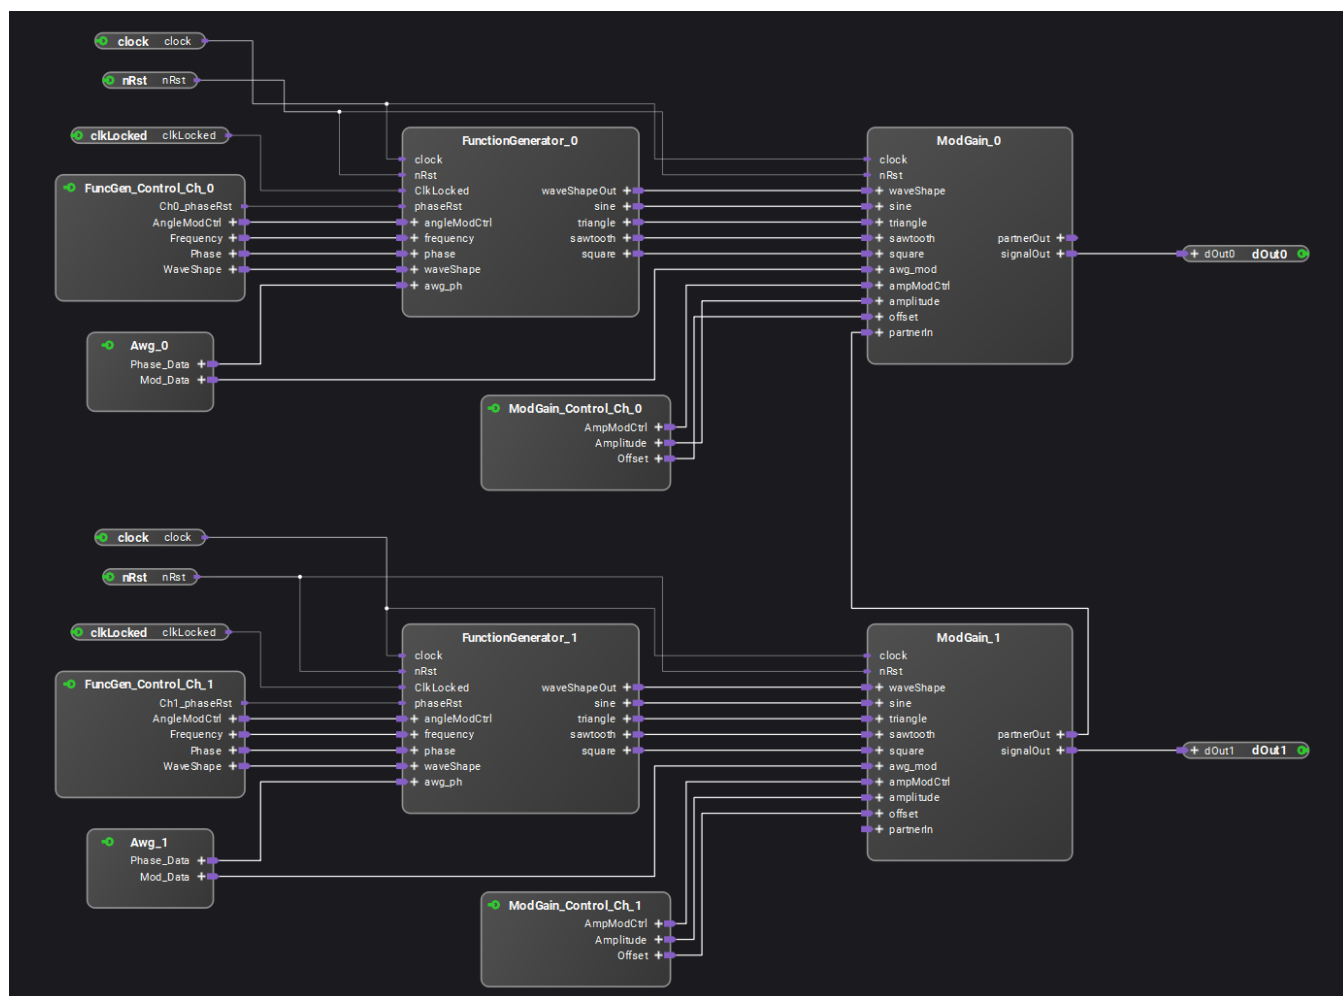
clock clock

nRst nRst

clkLocked clkLocked

FuncGen_Control_Ch_0
Ch0_phaseRst
AngleModCtrl
Frequency
Phase
WaveShape

Awg_0
Phase_Data
Mod_Data

FunctionGenerator_0
clock
nRst
ClkLocked
phaseRst
angleModCtrl
frequency
phase
waveShape
awg_ph
waveShapeOut
sine
triangle
sawtooth
square

ModGain_Control_Ch_0
AmpModCtrl
Amplitude
Offset

ModGain_0
clock
nRst
waveShape
sine
triangle
sawtooth
square
awg_mod
ampModCtrl
amplitude
offset
partnerIn
partnerOut
signalOut

dOut0 dOut0

clock clock

nRst nRst

clkLocked clkLocked

FuncGen_Control_Ch_1
Ch1_phaseRst
AngleModCtrl
Frequency
Phase
WaveShape

Awg_1
Phase_Data
Mod_Data

FunctionGenerator_1
clock
nRst
ClkLocked
phaseRst
angleModCtrl
frequency
phase
waveShape
awg_ph
waveShapeOut
sine
triangle
sawtooth
square

ModGain_Control_Ch_1
AmpModCtrl
Amplitude
Offset

ModGain_1
clock
nRst
waveShape
sine
triangle
sawtooth
square
awg_mod
ampModCtrl
amplitude
offset
partnerIn
partnerOut
signalOut

dOut1 dOut1